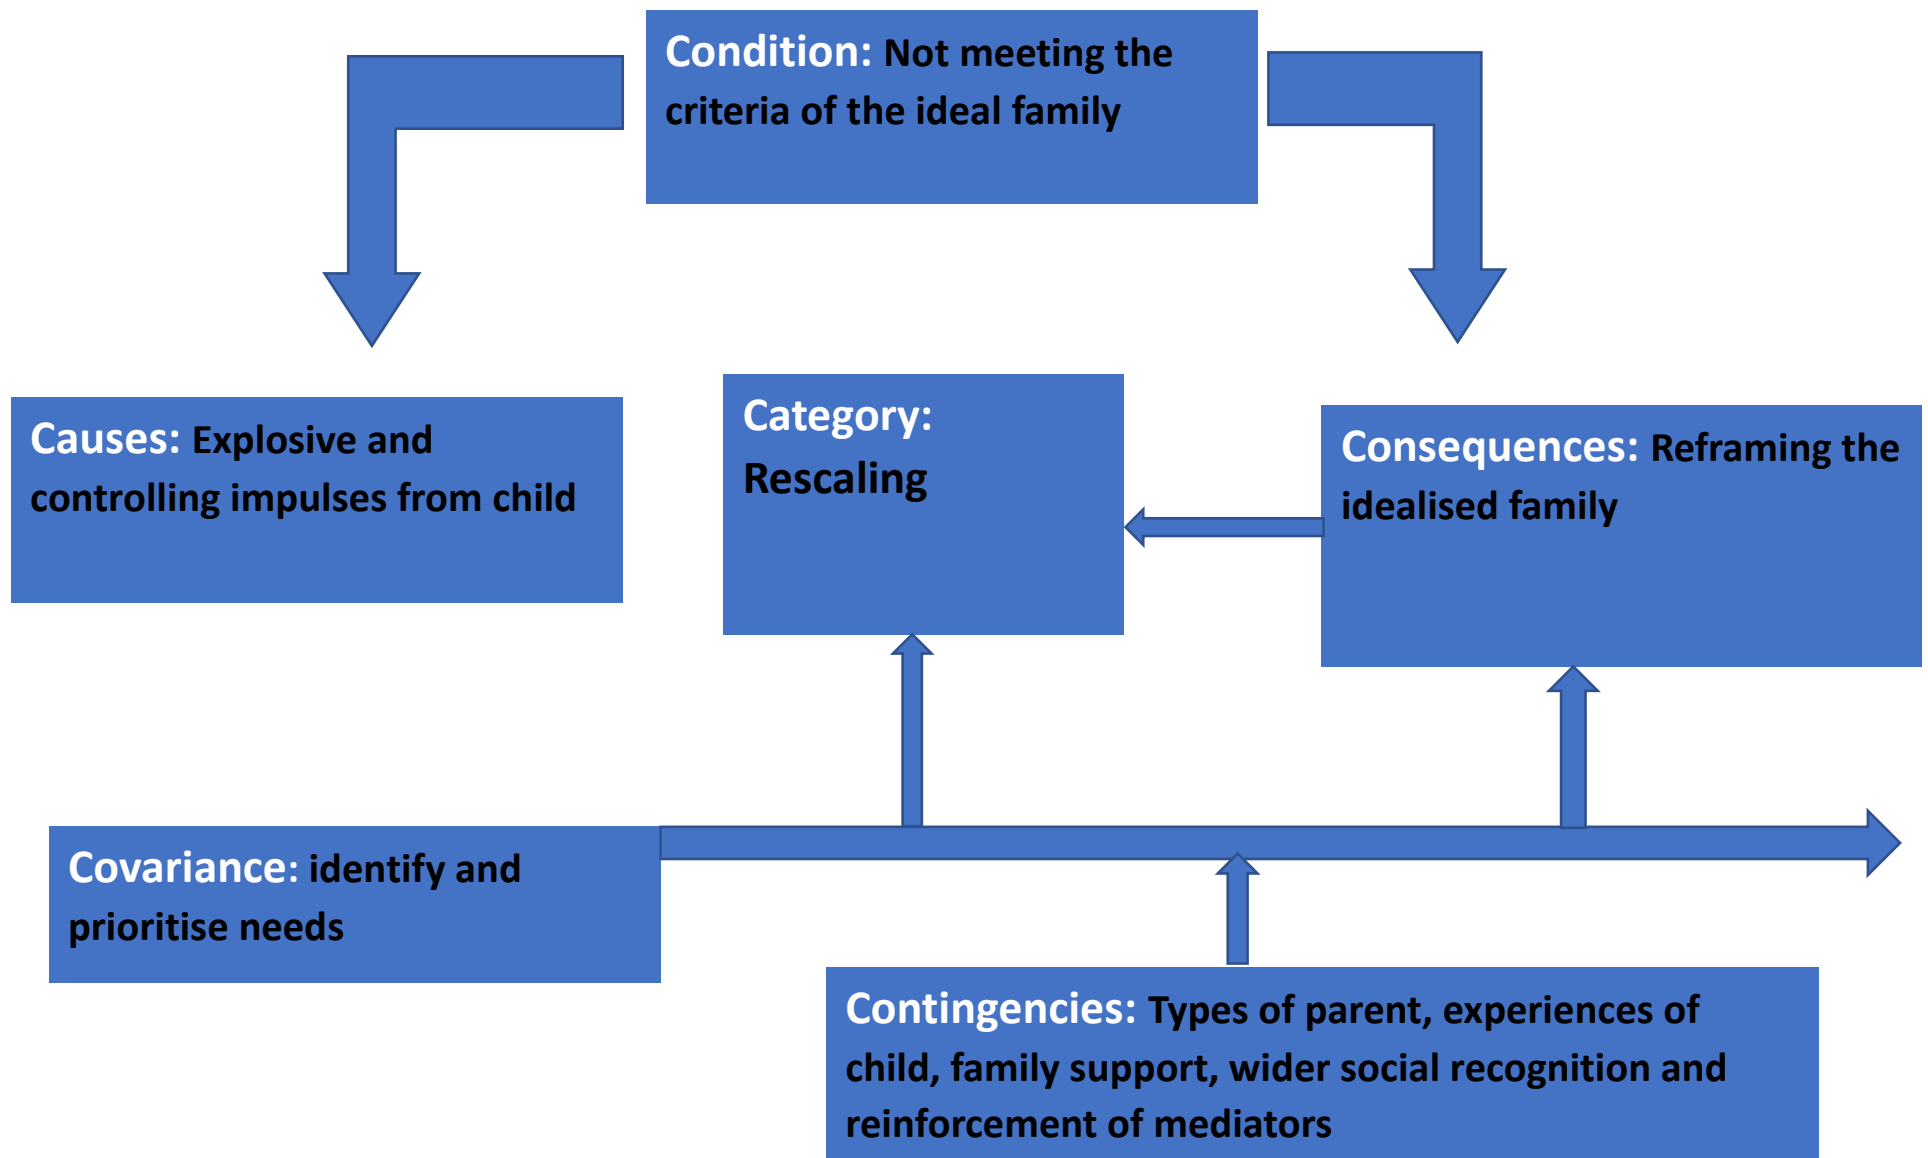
Condition: Not meeting the criteria of the ideal family

Causes: Explosive and controlling impulses from child

Category: Rescaling

Consequences: Reframing the idealised family

Covariance: identify and prioritise needs

Contingencies: Types of parent, experiences of child, family support, wider social recognition and reinforcement of mediators